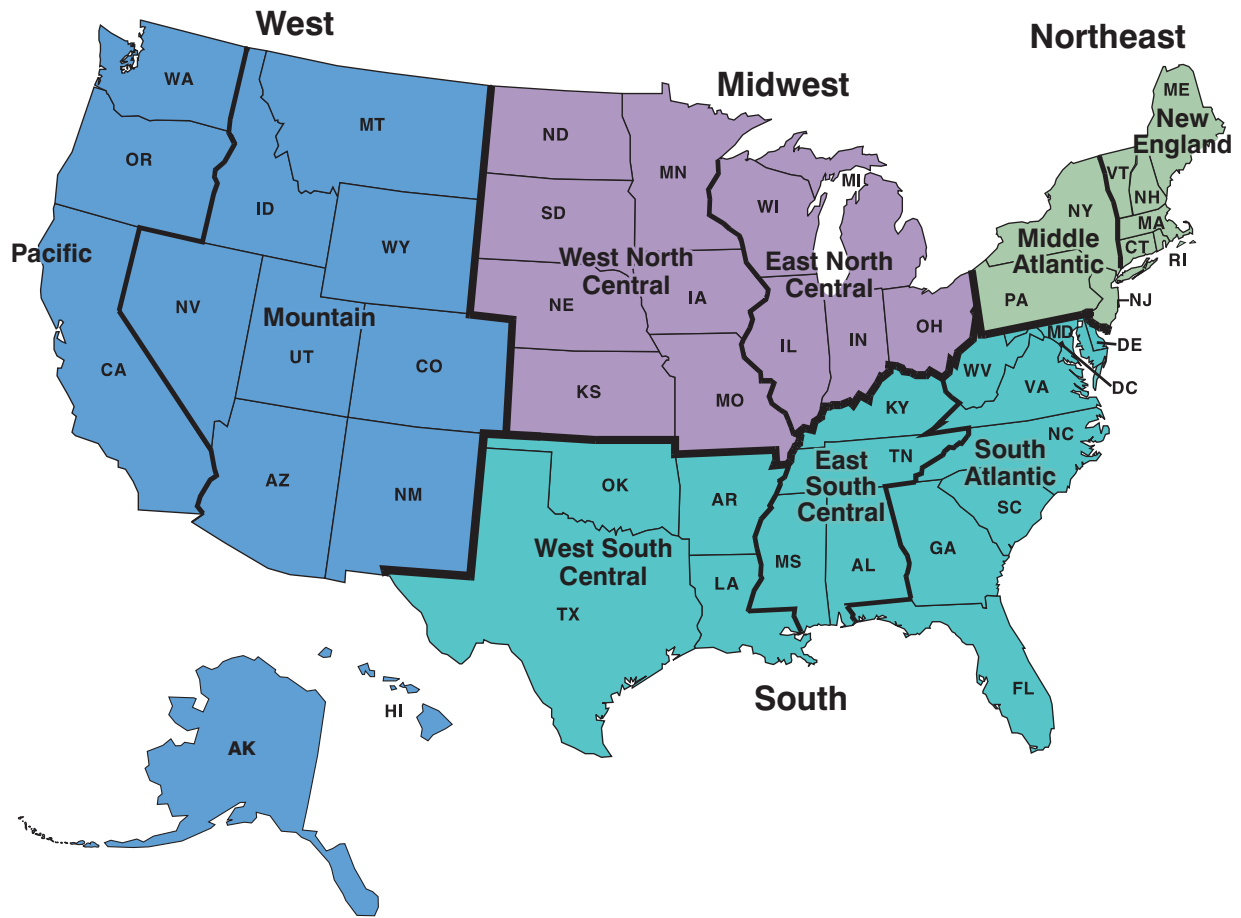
West

WA

OR

MT

ID

WY

Pacific

NV

Mountain

UT

CO

CA

AZ

NM

AK

HI

Midwest

ND

MN

SD

MI

WI

West North Central

East North Central

NE

IA

IL

IN

OH

KS

MO

Northeast

ME

New England

VT

NH

NY

MA

Middle Atlantic

CT

RI

PA

NJ

MD

DE

DC

WV

VA

KY

East South Central

TN

NC

South Atlantic

OK

AR

SC

West South Central

MS

AL

GA

LA

TX

FL

South